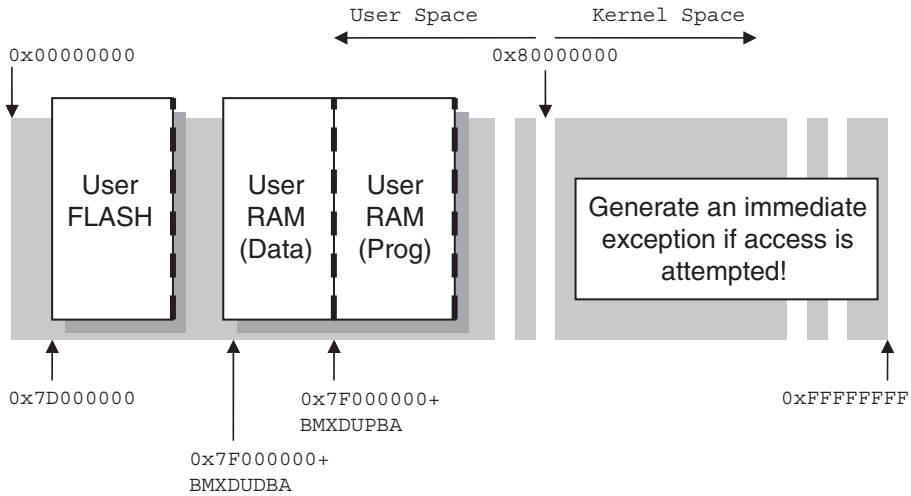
User Space

Kernel Space

0x00000000

0x80000000

User FLASH

User RAM (Data)

User RAM (Prog)

Generate an immediate exception if access is attempted!

0x7D000000

0x7F000000+ BMXDUPBA

0xFFFFFFFF

0x7F000000+ BMXDUDBA